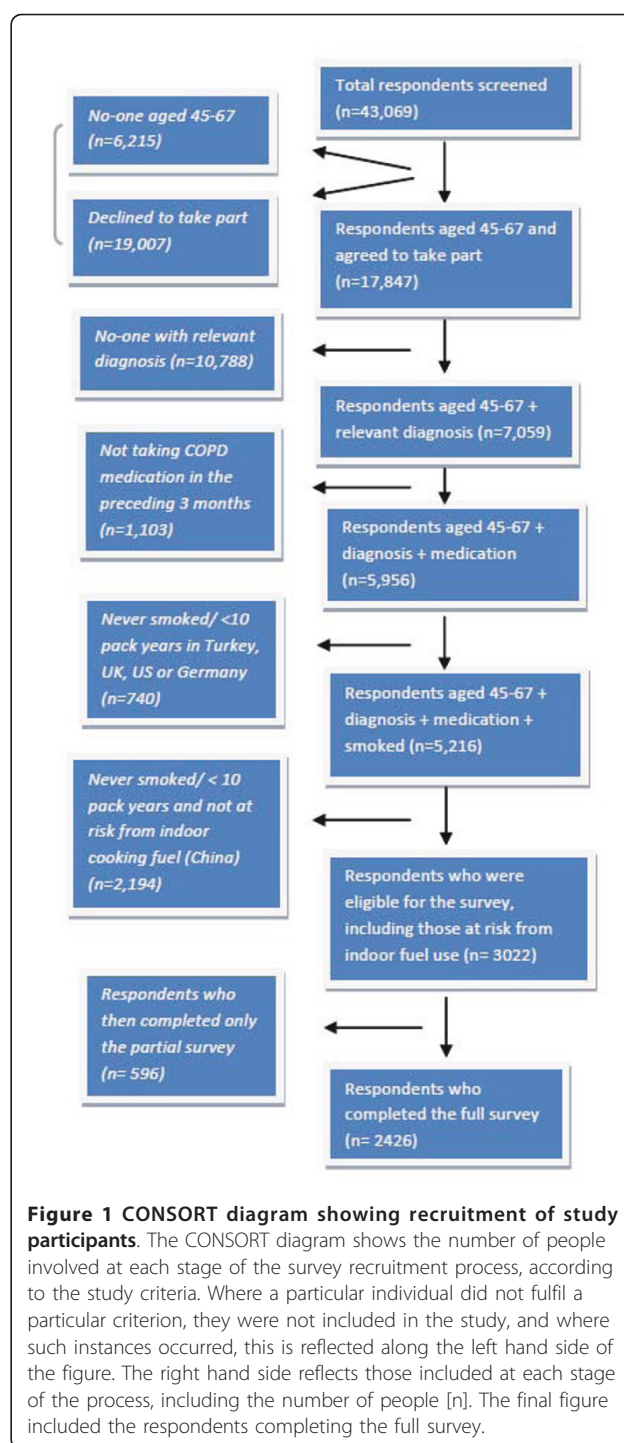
Total respondents screened (n=43,069)

No-one aged 45-67 (n=6,215)

Declined to take part (n=19,007)

Respondents aged 45-67 and agreed to take part (n=17,847)

No-one with relevant diagnosis (n=10,788)

Respondents aged 45-67 + relevant diagnosis (n=7,059)

Not taking COPD medication in the preceding 3 months (n=1,103)

Respondents aged 45-67 + diagnosis + medication (n=5,956)

Never smoked/ <10 pack years in Turkey, UK, US or Germany (n=740)

Respondents aged 45-67 + diagnosis + medication + smoked (n=5,216)

Never smoked/ < 10 pack years and not at risk from indoor cooking fuel (China) (n=2,194)

Respondents who were eligible for the survey, including those at risk from indoor fuel use (n= 3022)

Respondents who then completed only the partial survey (n= 596)

Respondents who completed the full survey (n= 2426)

**Figure 1 CONSORT diagram showing recruitment of study participants**. The CONSORT diagram shows the number of people involved at each stage of the survey recruitment process, according to the study criteria. Where a particular individual did not fulfil a particular criterion, they were not included in the study, and where such instances occurred, this is reflected along the left hand side of the figure. The right hand side reflects those included at each stage of the process, including the number of people [n]. The final figure included the respondents completing the full survey.